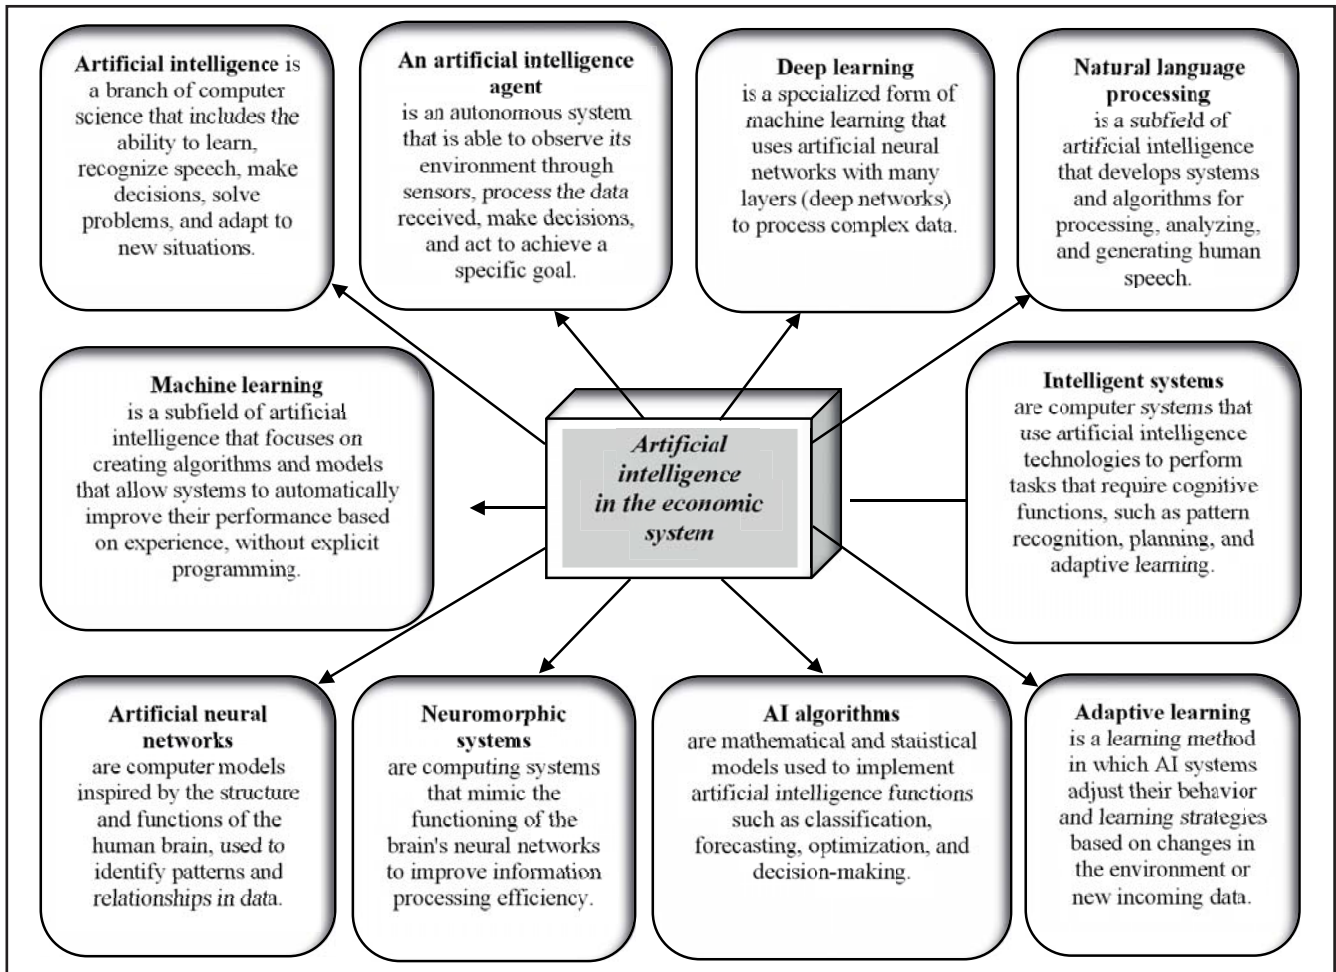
**Artificial intelligence** is a branch of computer science that includes the ability to learn, recognize speech, make decisions, solve problems, and adapt to new situations.

**An artificial intelligence agent** is an autonomous system that is able to observe its environment through sensors, process the data received, make decisions, and act to achieve a specific goal.

**Deep learning** is a specialized form of machine learning that uses artificial neural networks with many layers (deep networks) to process complex data.

**Natural language processing** is a subfield of artificial intelligence that develops systems and algorithms for processing, analyzing, and generating human speech.

**Machine learning** is a subfield of artificial intelligence that focuses on creating algorithms and models that allow systems to automatically improve their performance based on experience, without explicit programming.

*Artificial intelligence in the economic system*

**Intelligent systems** are computer systems that use artificial intelligence technologies to perform tasks that require cognitive functions, such as pattern recognition, planning, and adaptive learning.

**Artificial neural networks** are computer models inspired by the structure and functions of the human brain, used to identify patterns and relationships in data.

**Neuromorphic systems** are computing systems that mimic the functioning of the brain's neural networks to improve information processing efficiency.

**AI algorithms** are mathematical and statistical models used to implement artificial intelligence functions such as classification, forecasting, optimization, and decision-making.

**Adaptive learning** is a learning method in which AI systems adjust their behavior and learning strategies based on changes in the environment or new incoming data.